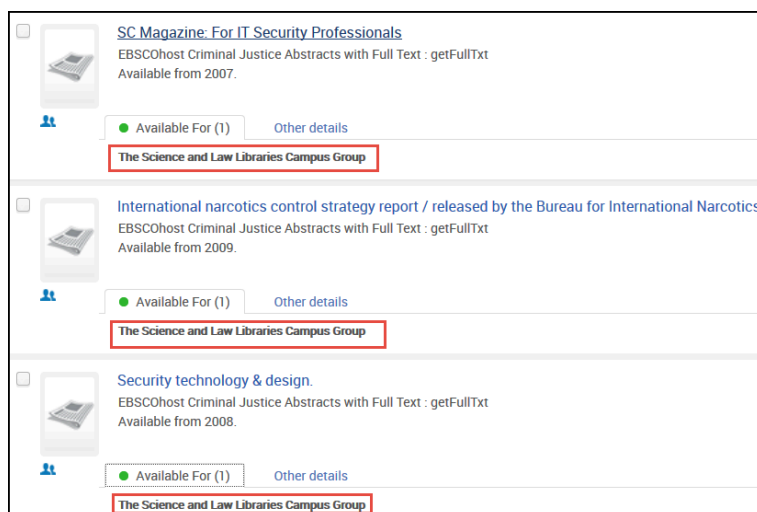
SC Magazine: For IT Security Professionals
EBSCOhost Criminal Justice Abstracts with Full Text : getFullTxt
Available from 2007.

Available For (1)
Other details

The Science and Law Libraries Campus Group

International narcotics control strategy report / released by the Bureau for International Narcotics

EBSCOhost Criminal Justice Abstracts with Full Text : getFullTxt
Available from 2009.

Available For (1)
Other details

The Science and Law Libraries Campus Group

Security technology & design.
EBSCOhost Criminal Justice Abstracts with Full Text : getFullTxt
Available from 2008.

Available For (1)
Other details

The Science and Law Libraries Campus Group